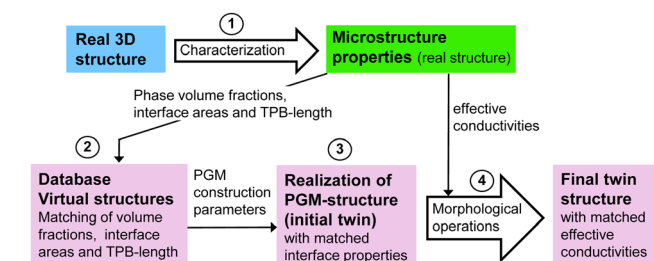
Real 3D structure

1

Characterization

Microstructure properties (real structure)

Phase volume fractions, interface areas and TPB-length

effective conductivities

2

Database Virtual structures
Matching of volume fractions, interface areas and TPB-length

PGM construction parameters

3

Realization of PGM-structure (initial twin)
with matched interface properties

4

Morphological operations

Final twin structure
with matched effective conductivities